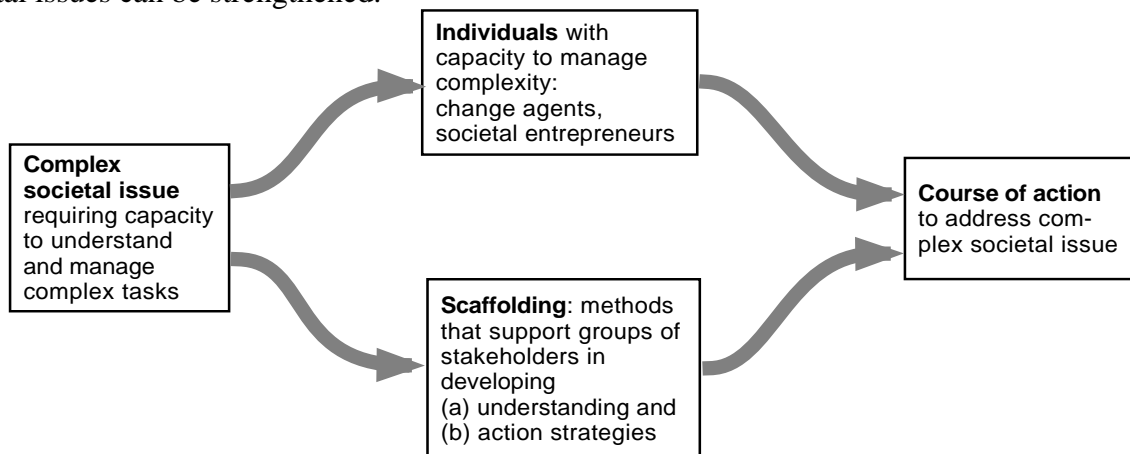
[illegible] issues can be strengthened.

**Complex societal issue** requiring capacity to understand and manage complex tasks

**Individuals** with capacity to manage complexity: change agents, societal entrepreneurs

**Scaffolding**: methods that support groups of stakeholders in developing
(a) understanding and
(b) action strategies

**Course of action** to address complex societal issue